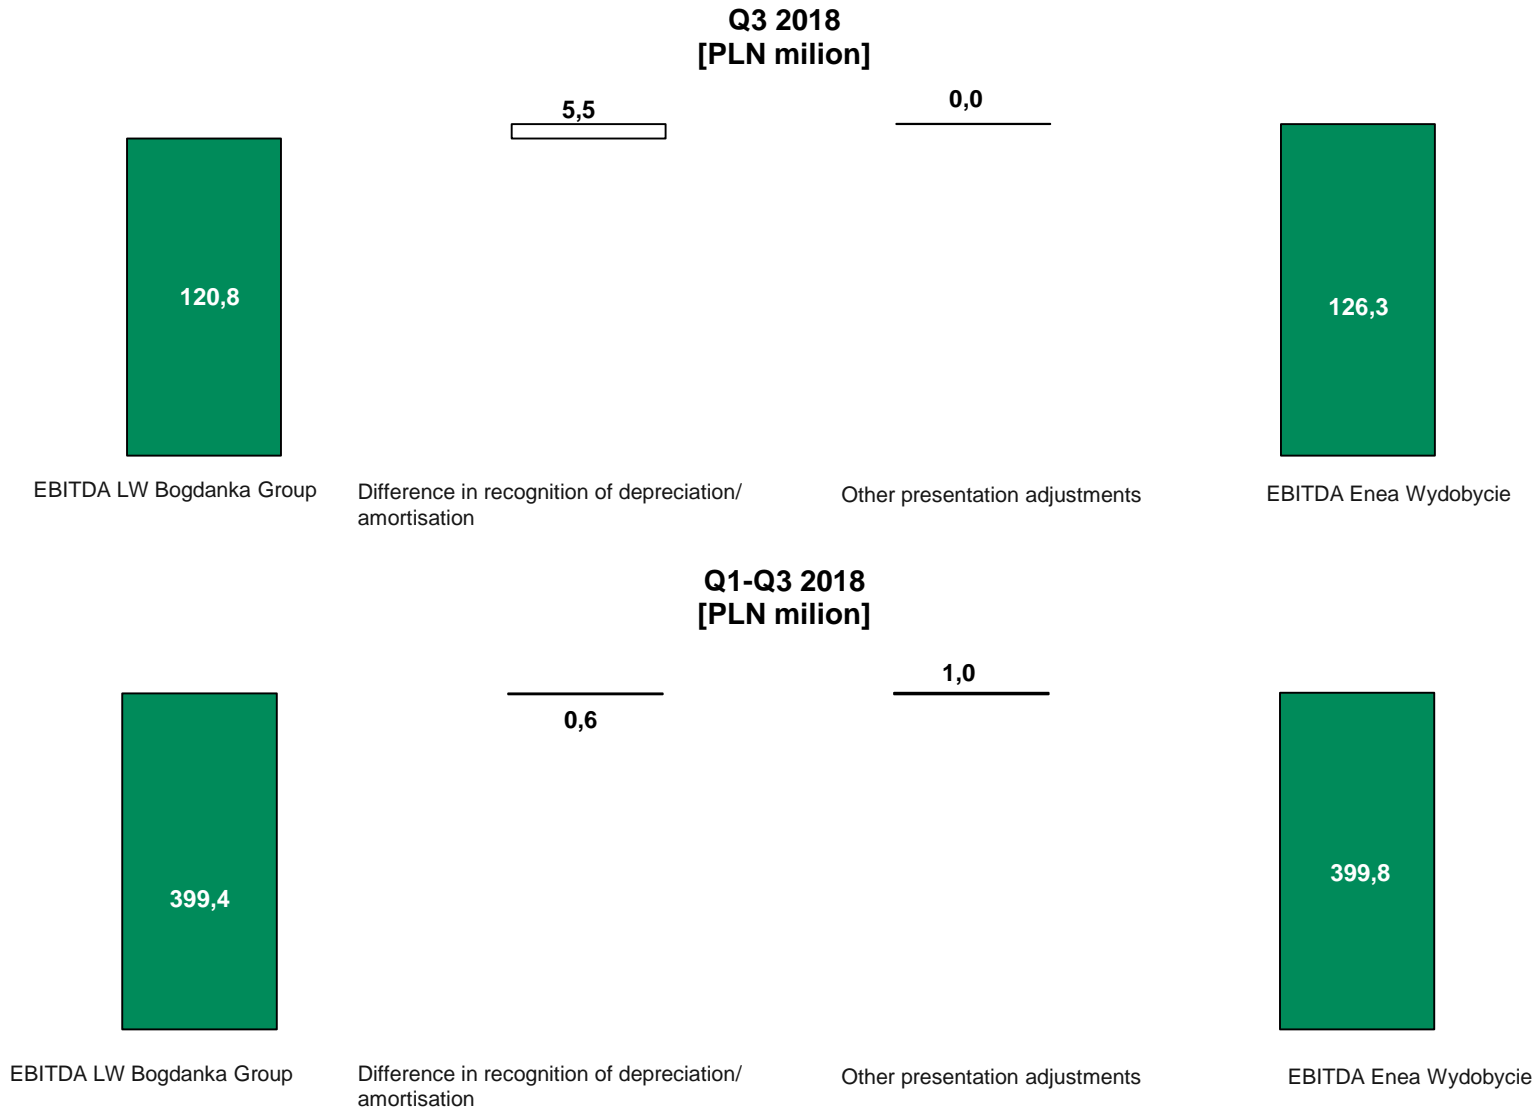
Q3 2018
[PLN milion]

5,5

0,0

120,8

126,3

EBITDA LW Bogdanka Group

Difference in recognition of depreciation/ amortisation

Other presentation adjustments

EBITDA Enea Wydobycie

Q1-Q3 2018
[PLN milion]

1,0

0,6

399,4

399,8

EBITDA LW Bogdanka Group

Difference in recognition of depreciation/ amortisation

Other presentation adjustments

EBITDA Enea Wydobycie